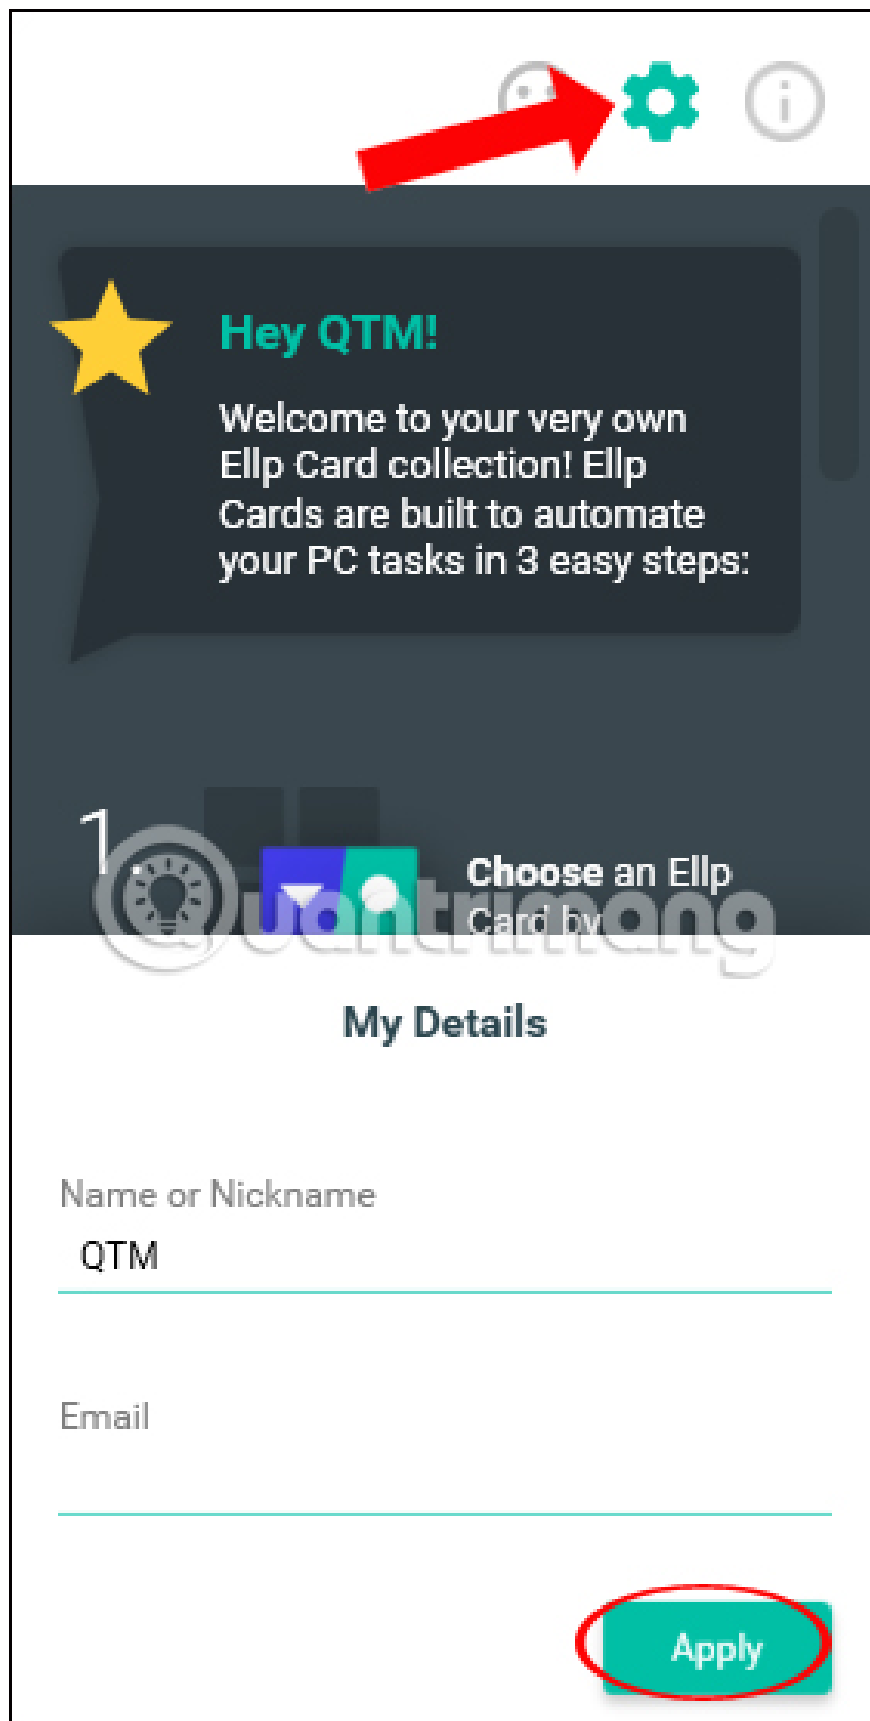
Hey QTM!

Welcome to your very own Ellp Card collection! Ellp Cards are built to automate your PC tasks in 3 easy steps:

1

Choose an Ellp Card by

Quantrimang

My Details

Name or Nickname

QTM

Email

Apply